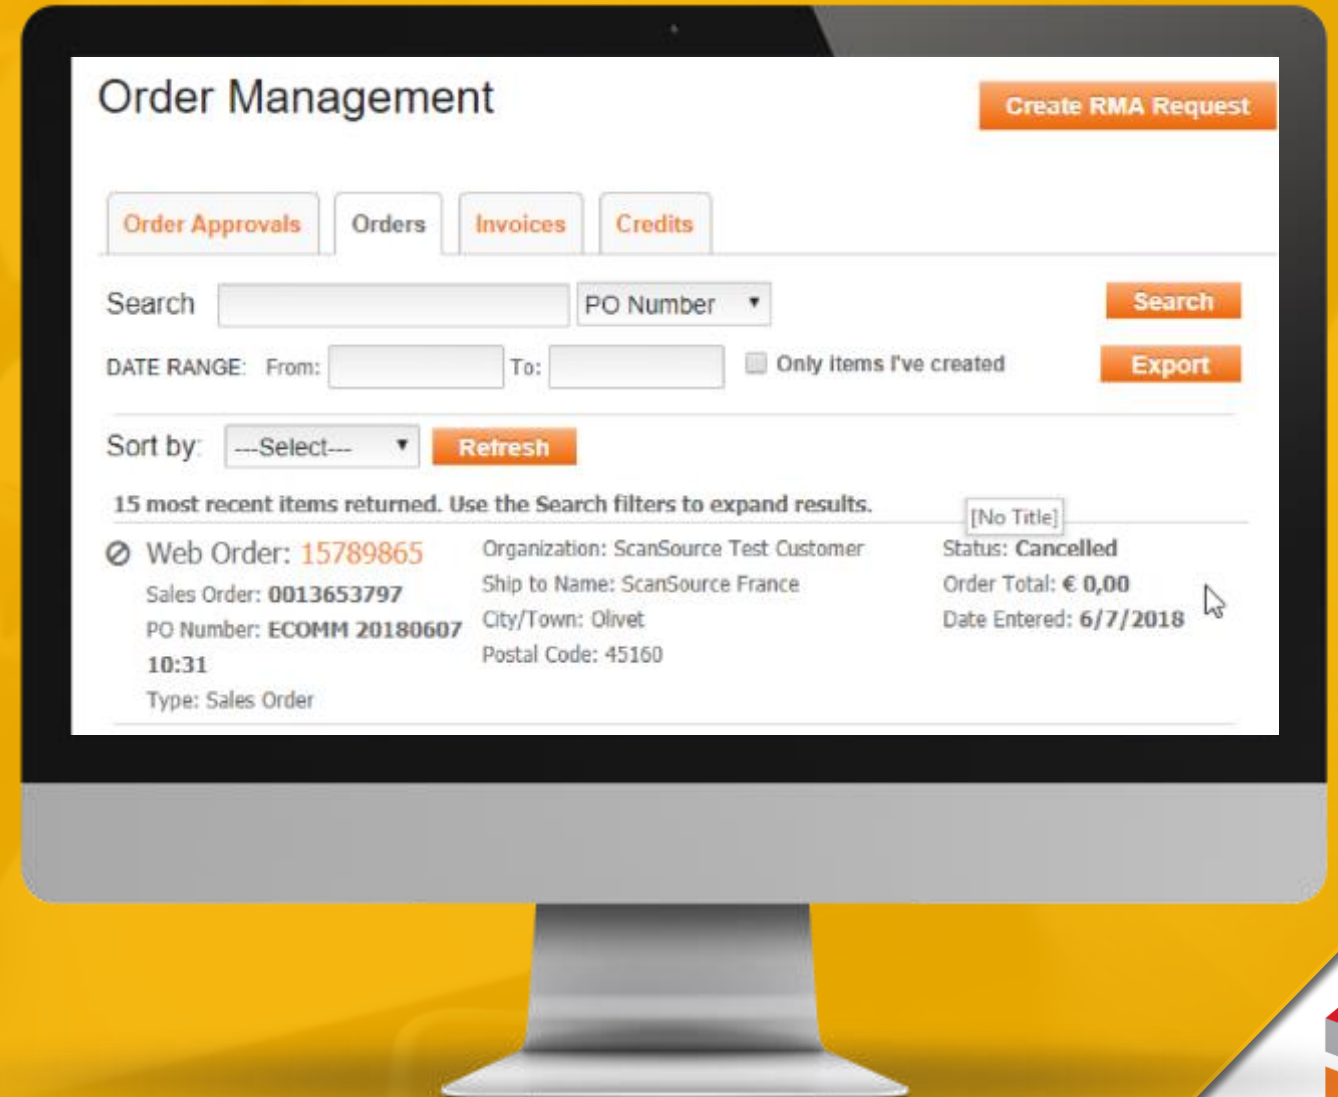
Order Management

Create RMA Request

Order Approvals | Orders | Invoices | Credits

Search | PO Number | Search

DATE RANGE: From: To: Only items I've created | Export

Sort by: ---Select--- | Refresh

15 most recent items returned. Use the Search filters to expand results.

[No Title]

Web Order: 15789865
Sales Order: 0013653797
PO Number: ECOMM 20180607 10:31
Type: Sales Order

Organization: ScanSource Test Customer
Ship to Name: ScanSource France
City/Town: Olivet
Postal Code: 45160

Status: Cancelled
Order Total: € 0,00
Date Entered: 6/7/2018